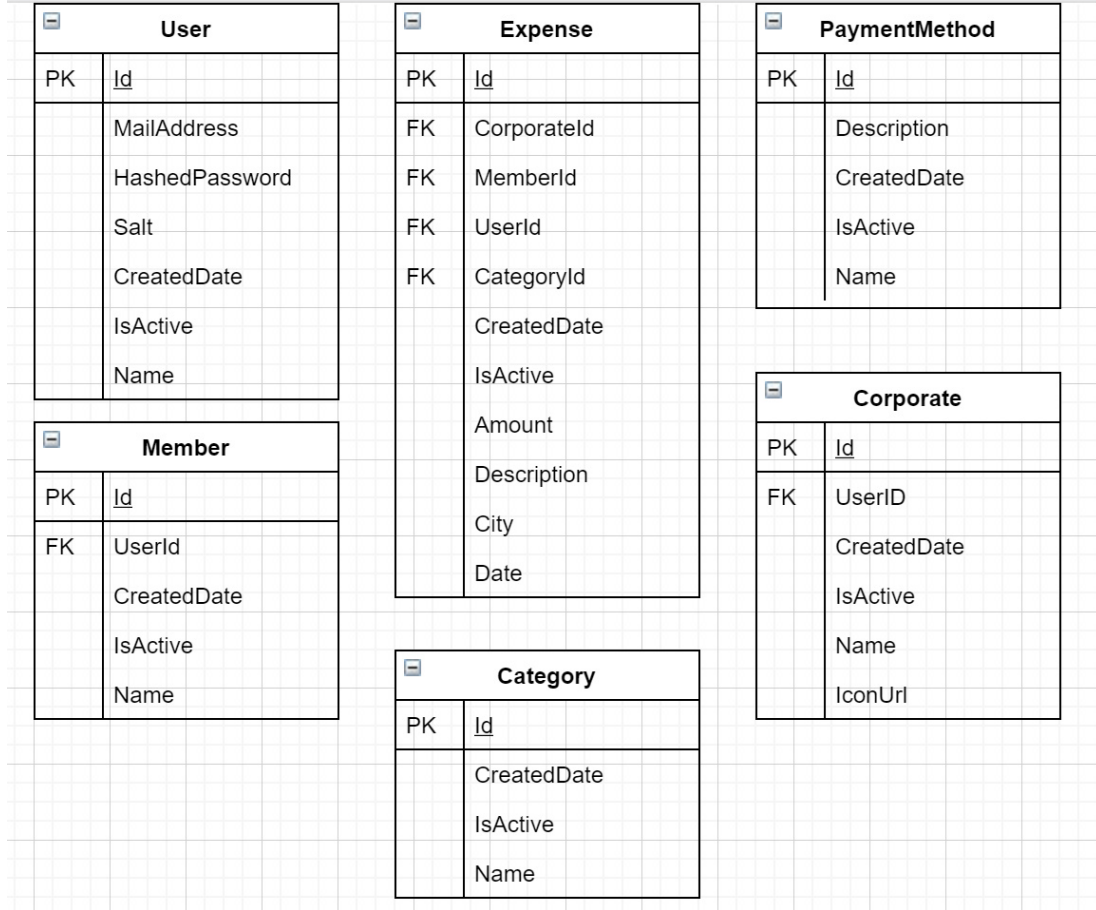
User

| PK | Id |
|---|---|
| | MailAddress |
| | HashedPassword |
| | Salt |
| | CreatedDate |
| | IsActive |
| | Name |

Member

| PK | Id |
|---|---|
| FK | UserId |
| | CreatedDate |
| | IsActive |
| | Name |

Expense

| PK | Id |
|---|---|
| FK | CorporateId |
| FK | MemberId |
| FK | UserId |
| FK | CategoryId |
| | CreatedDate |
| | IsActive |
| | Amount |
| | Description |
| | City |
| | Date |

Category

| PK | Id |
|---|---|
| | CreatedDate |
| | IsActive |
| | Name |

PaymentMethod

| PK | Id |
|---|---|
| | Description |
| | CreatedDate |
| | IsActive |
| | Name |

Corporate

| PK | Id |
|---|---|
| FK | UserID |
| | CreatedDate |
| | IsActive |
| | Name |
| | IconUrl |